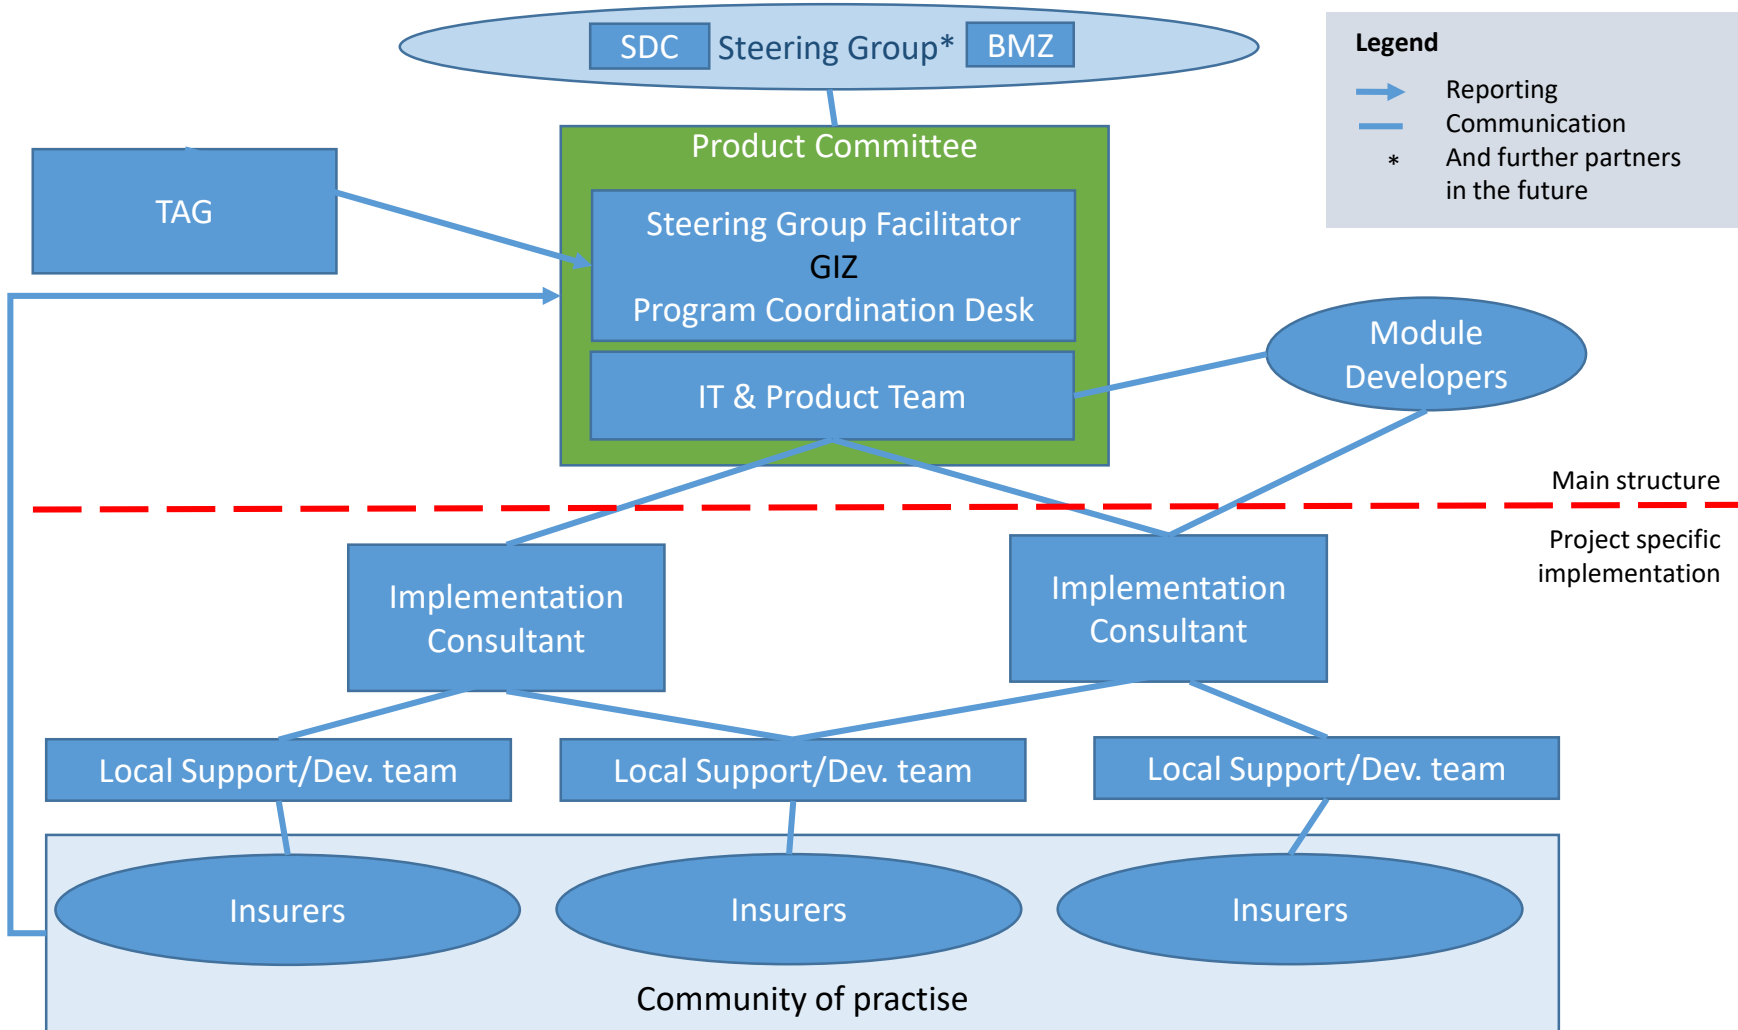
SDC Steering Group* BMZ

Legend
Reporting
Communication
* And further partners in the future

TAG

Product Committee
Steering Group Facilitator
GIZ
Program Coordination Desk
IT & Product Team

Module Developers

Main structure

Project specific implementation

Implementation Consultant

Implementation Consultant

Local Support/Dev. team

Local Support/Dev. team

Local Support/Dev. team

Insurers

Insurers

Insurers

Community of practise